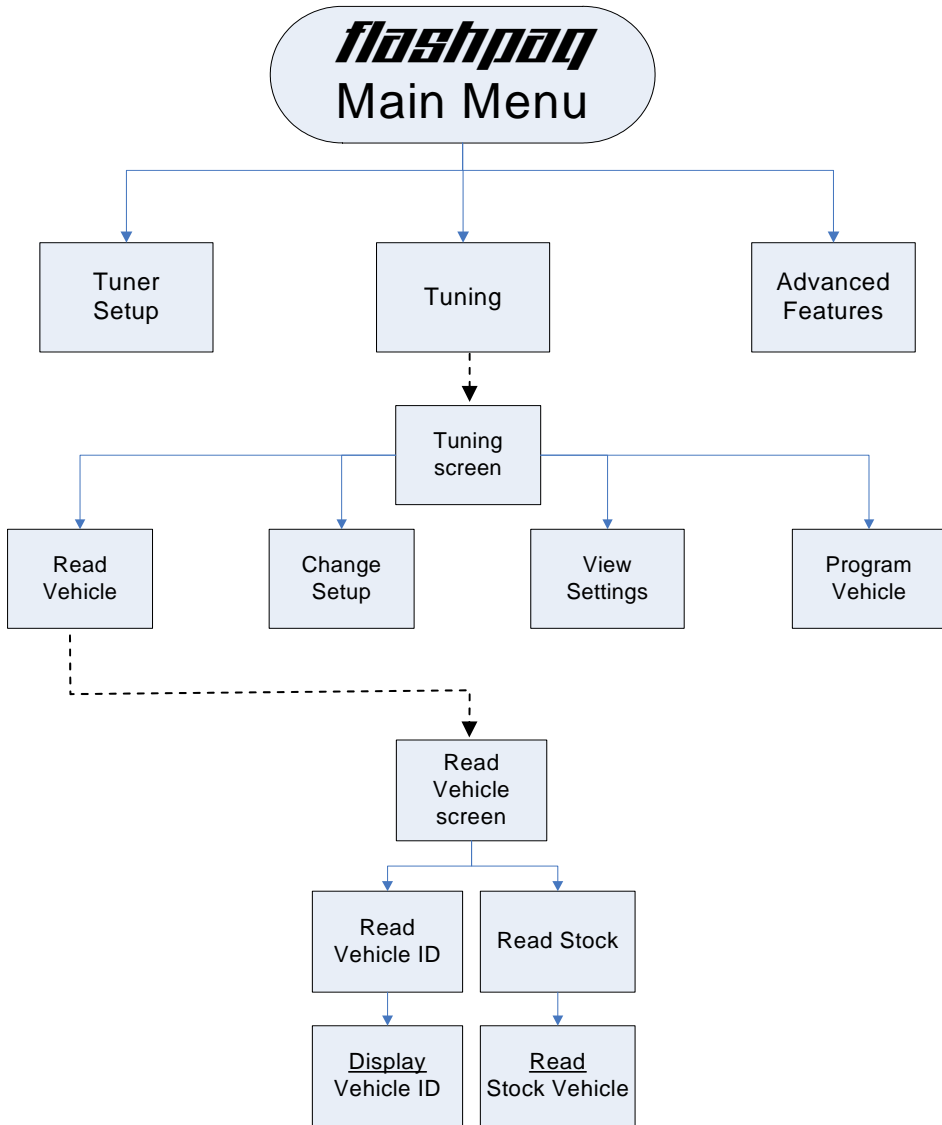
flashpaq
Main Menu

Tuner Setup

Tuning

Advanced Features

Tuning screen

Read Vehicle

Change Setup

View Settings

Program Vehicle

Read Vehicle screen

Read Vehicle ID

Read Stock

Display Vehicle ID

Read Stock Vehicle